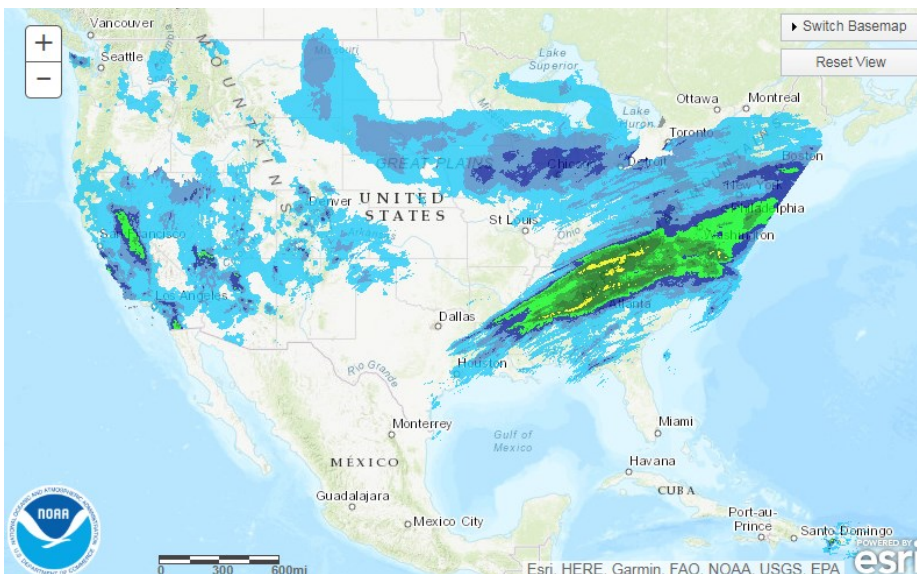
+
−
Switch Basemap
Reset View
Vancouver
Seattle
MOUNTAINS
Missouri
Lake Superior
Lake Huron
Ottawa
Montreal
Toronto
Boston
GREAT PLAINS
Chicago
Detroit
New York
Denver
UNITED STATES
Philadelphia
St Louis
Ohio
Washington
San Francisco
Los Angeles
Atlanta
Dallas
Rio Grande
Houston
Miami
Monterrey
Gulf of Mexico
Havana
MÉXICO
CUBA
Guadalajara
Mexico City
Port-au-Prince
Santo Domingo
NOAA
NATIONAL OCEANIC AND ATMOSPHERIC ADMINISTRATION
U.S. DEPARTMENT OF COMMERCE
0
300
600mi
Esri, HERE, Garmin, FAO, NOAA, USGS, EPA
POWERED BY esri